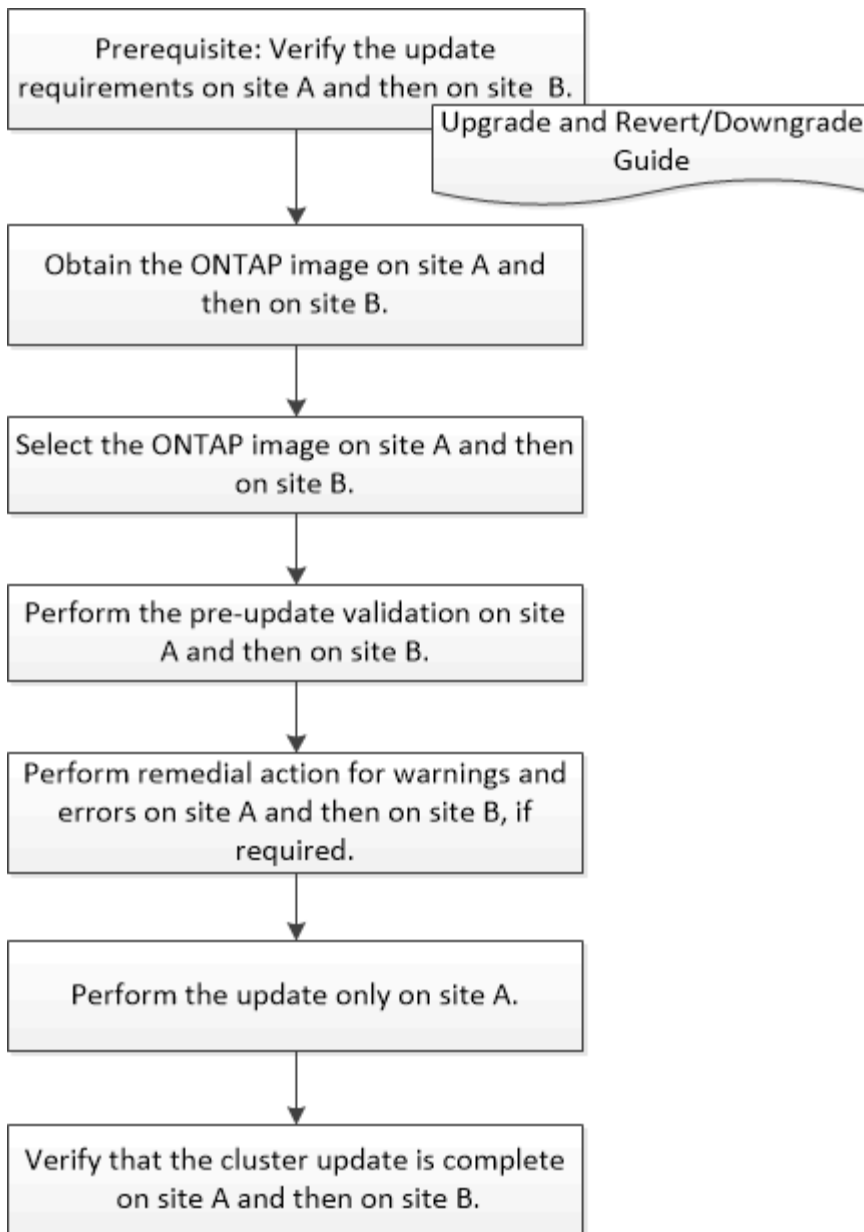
Prerequisite: Verify the update requirements on site A and then on site B.

Upgrade and Revert/Downgrade Guide

Obtain the ONTAP image on site A and then on site B.

Select the ONTAP image on site A and then on site B.

Perform the pre-update validation on site A and then on site B.

Perform remedial action for warnings and errors on site A and then on site B, if required.

Perform the update only on site A.

Verify that the cluster update is complete on site A and then on site B.